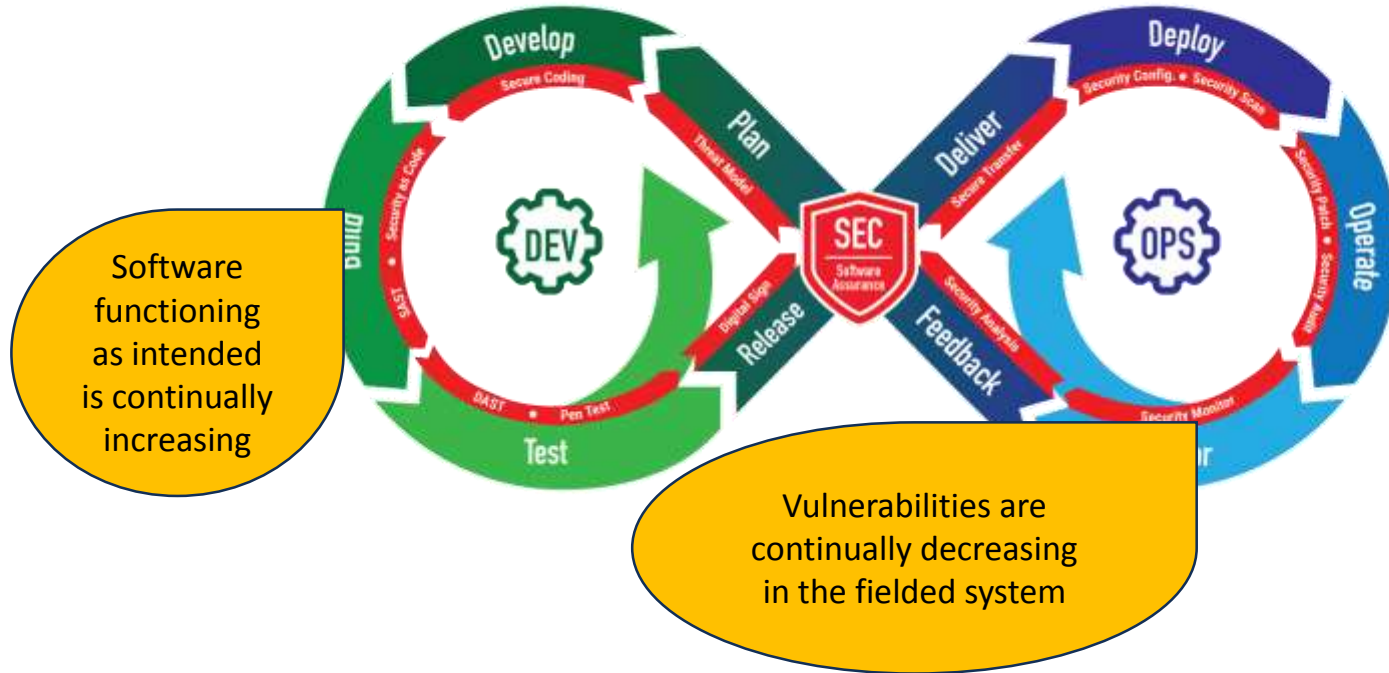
Develop

Secure Coding

Plan

Threat Model

Deliver

Secure Transfer

Deploy

Security Config. • Security Scan

Security Patch • Security Audit

Operate

Build

Security as Code • SAST

DEV

SEC

Software Assurance

OPS

Digital Sign

Release

Security Analysis

Feedback

DAST • Pen Test

Test

Security Monitor

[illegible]or

Software functioning as intended is continually increasing

Vulnerabilities are continually decreasing in the fielded system